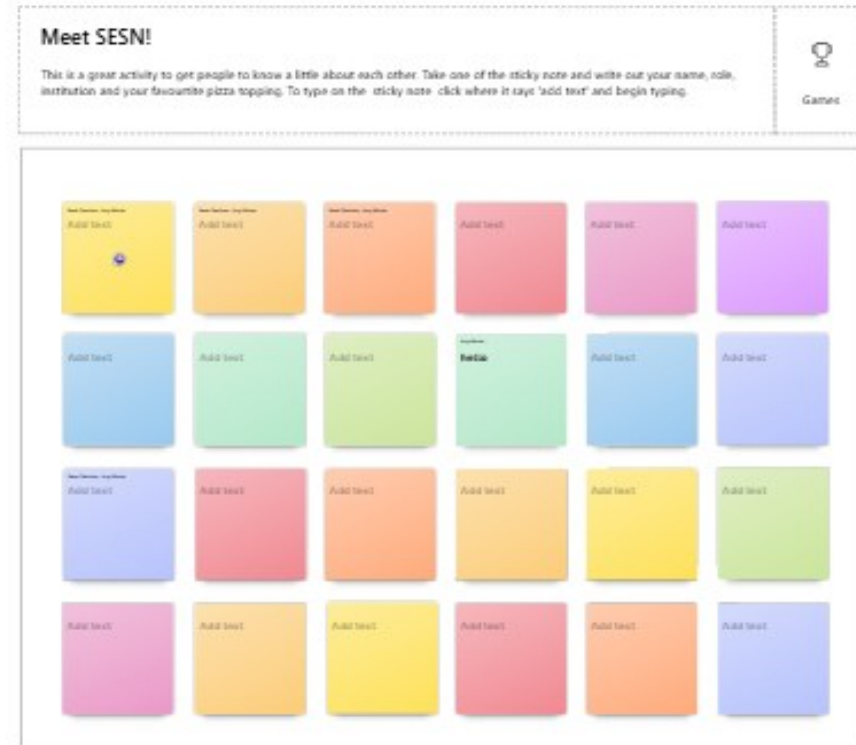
Meet SESN!

This is a great activity to get people to know a little about each other. Take one of the sticky note and write out your name, role, institution and your favourite pizza topping. To type on the sticky note click where it says 'add text' and begin typing.

Games

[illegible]
Add text

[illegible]
Add text

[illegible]
Add text

Add text

Add text

Add text

Add text

Add text

Add text

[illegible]
hello

Add text

Add text

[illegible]
Add text

Add text

Add text

Add text

Add text

Add text

Add text

Add text

Add text

Add text

Add text

Add text